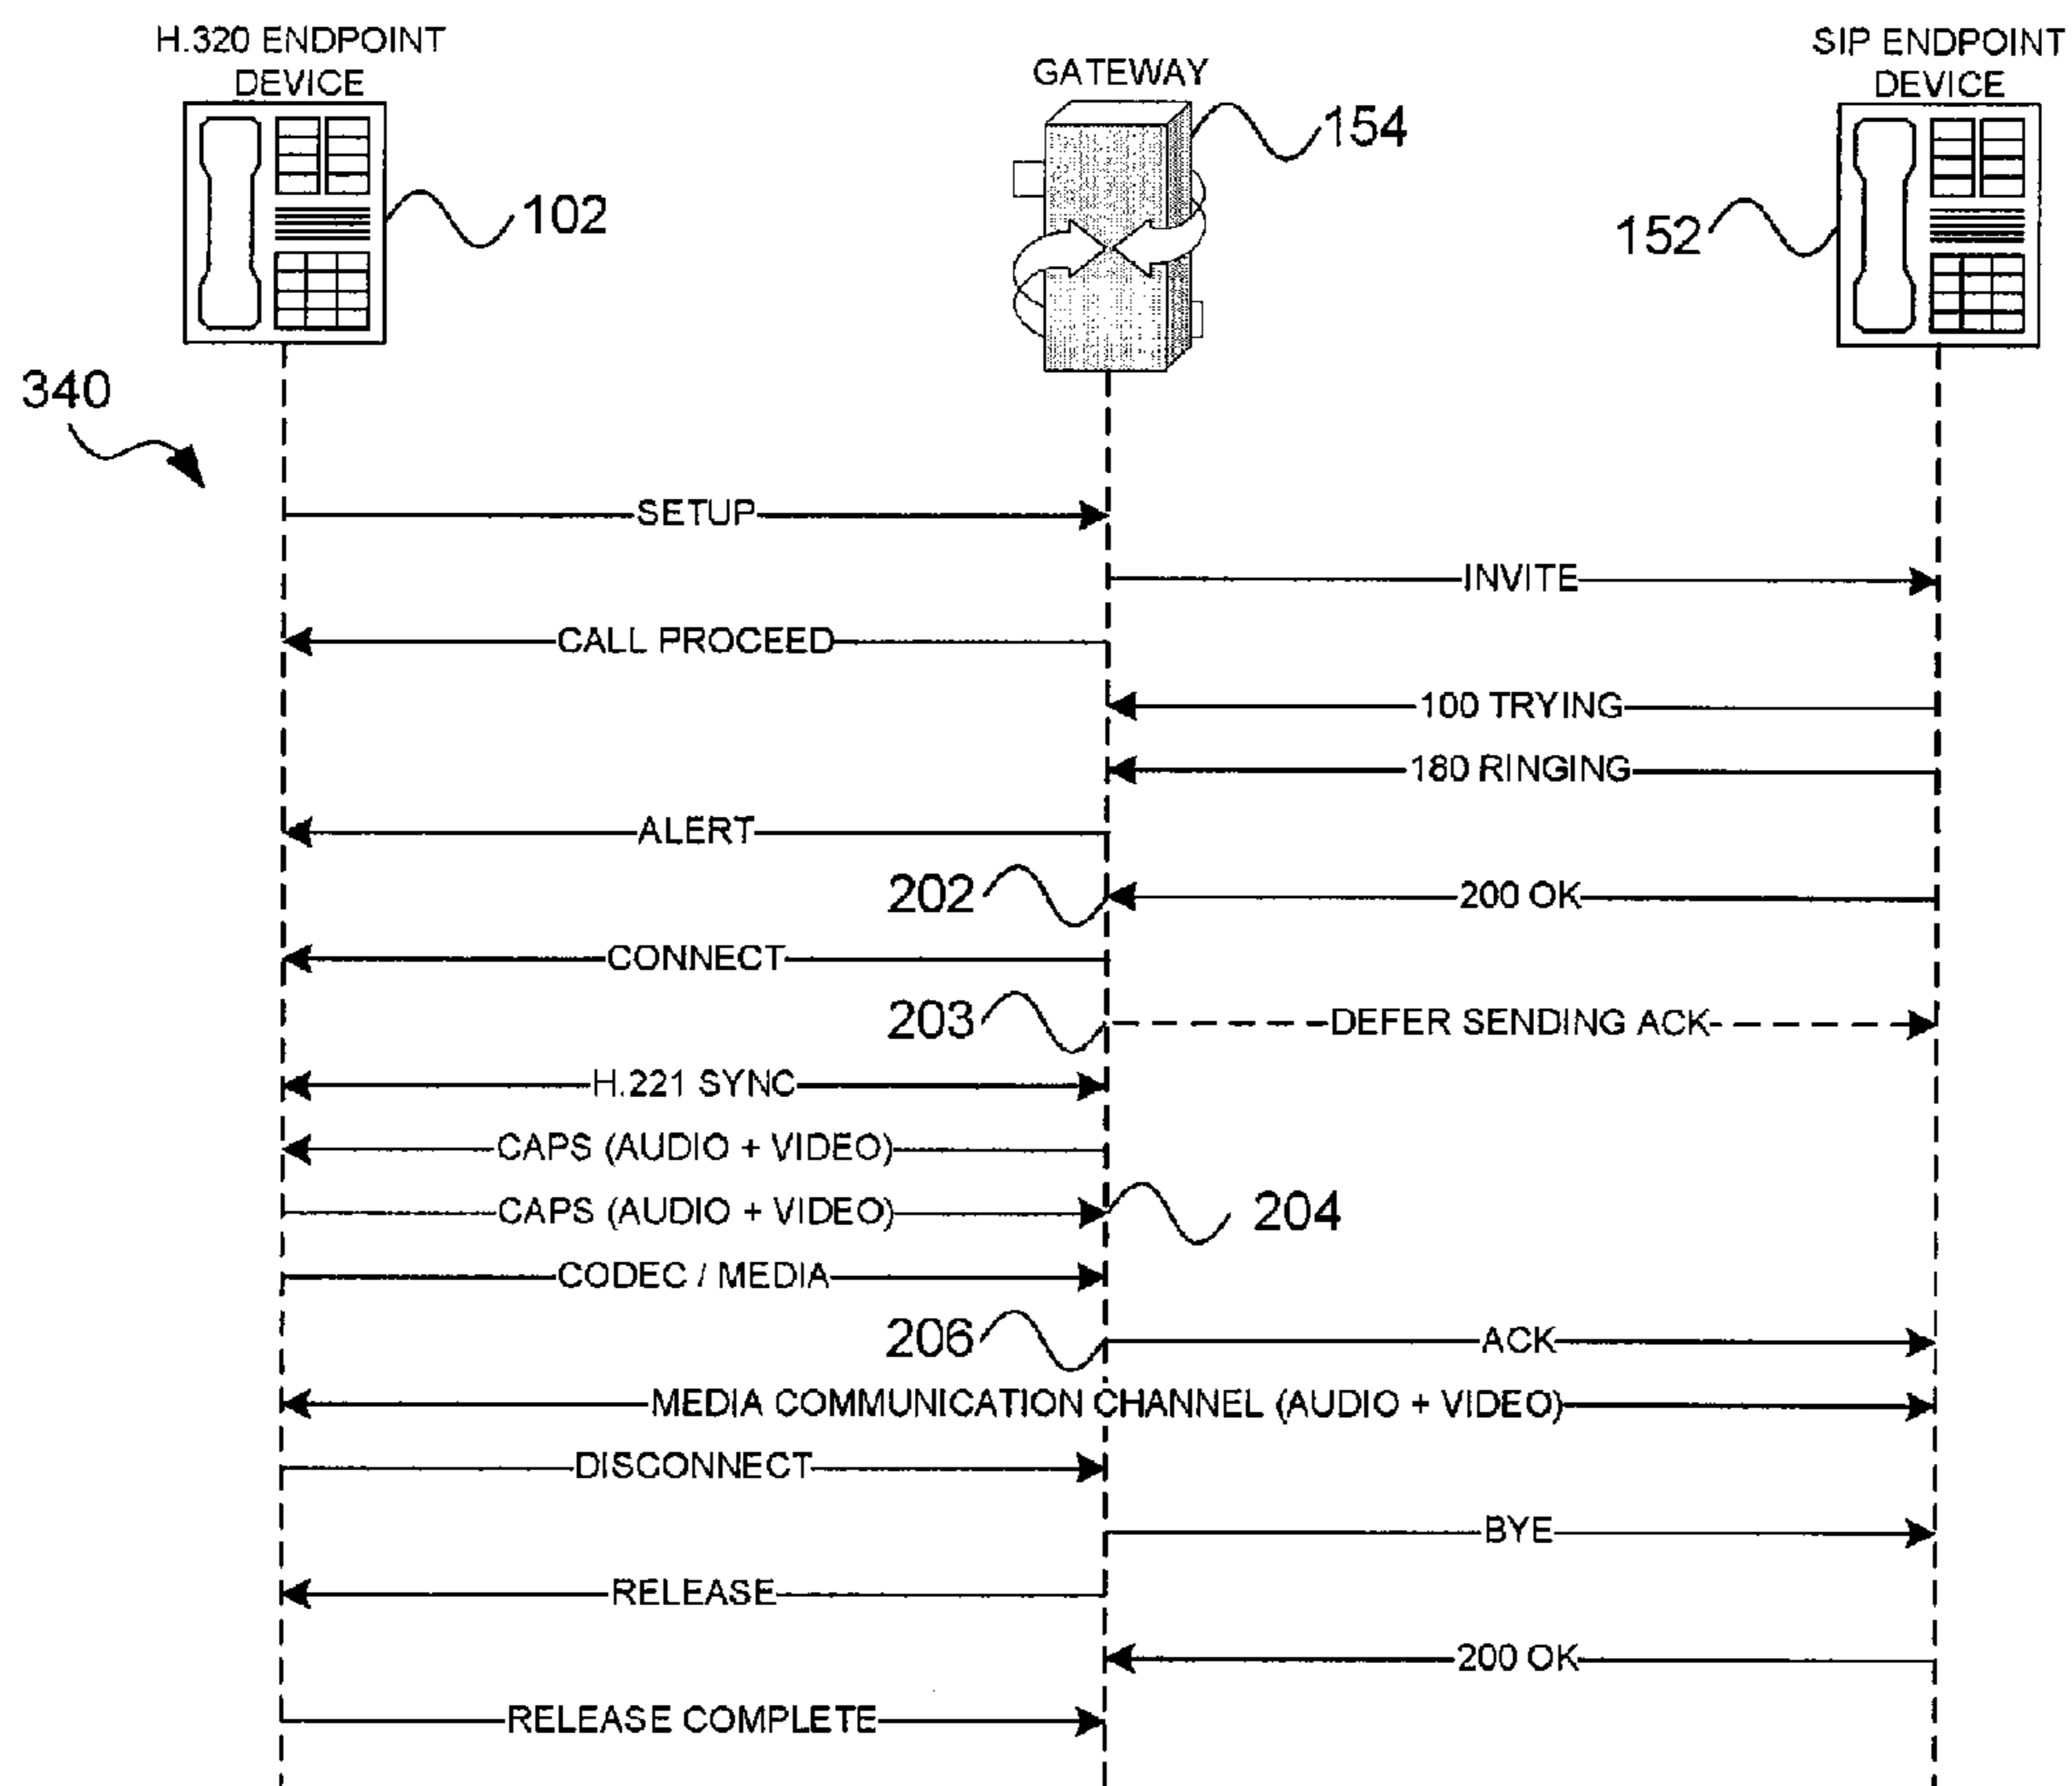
H.320 ENDPOINT DEVICE

GATEWAY

SIP ENDPOINT DEVICE

154

102

152

340

SETUP

INVITE

CALL PROCEED

100 TRYING

180 RINGING

ALERT

202

200 OK

CONNECT

203

DEFER SENDING ACK

H.221 SYNC

CAPS (AUDIO + VIDEO)

CAPS (AUDIO + VIDEO)

204

CODEC / MEDIA

206

ACK

MEDIA COMMUNICATION CHANNEL (AUDIO + VIDEO)

DISCONNECT

BYE

RELEASE

200 OK

RELEASE COMPLETE